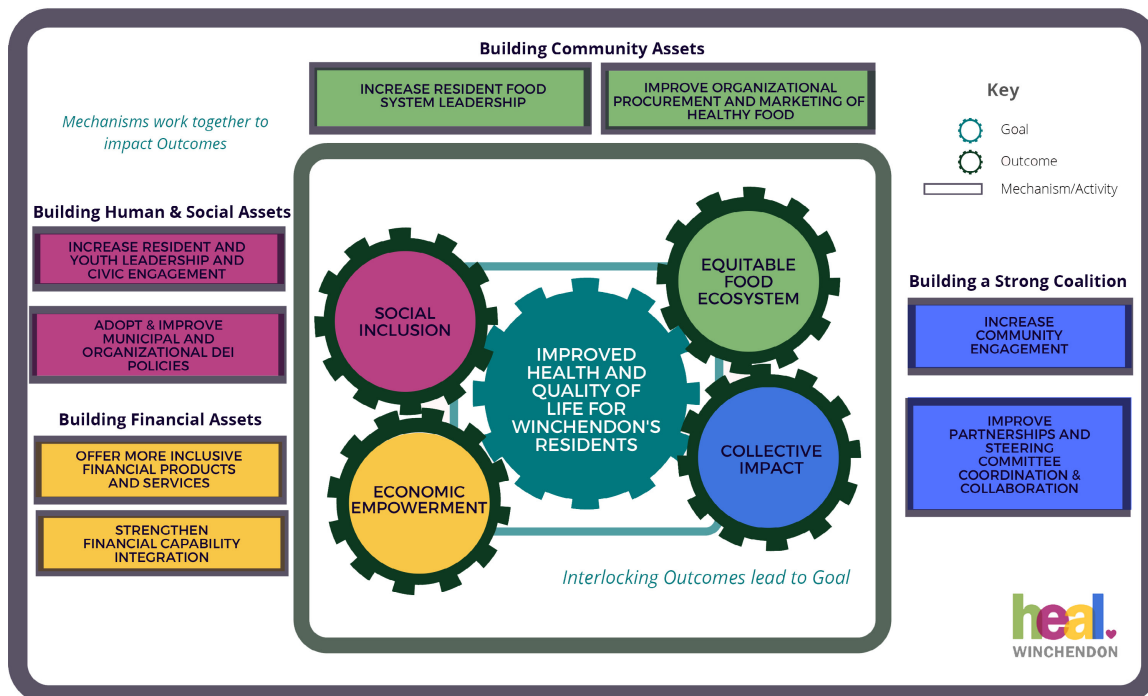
Building Community Assets

INCREASE RESIDENT FOOD SYSTEM LEADERSHIP

IMPROVE ORGANIZATIONAL PROCUREMENT AND MARKETING OF HEALTHY FOOD

Mechanisms work together to impact Outcomes

Key

Goal

Outcome

Mechanism/Activity

Building Human & Social Assets

INCREASE RESIDENT AND YOUTH LEADERSHIP AND CIVIC ENGAGEMENT

ADOPT & IMPROVE MUNICIPAL AND ORGANIZATIONAL DEI POLICIES

Building Financial Assets

OFFER MORE INCLUSIVE FINANCIAL PRODUCTS AND SERVICES

STRENGTHEN FINANCIAL CAPABILITY INTEGRATION

SOCIAL INCLUSION

EQUITABLE FOOD ECOSYSTEM

IMPROVED HEALTH AND QUALITY OF LIFE FOR WINCHENDON'S RESIDENTS

COLLECTIVE IMPACT

ECONOMIC EMPOWERMENT

Interlocking Outcomes lead to Goal

Building a Strong Coalition

INCREASE COMMUNITY ENGAGEMENT

IMPROVE PARTNERSHIPS AND STEERING COMMITTEE COORDINATION & COLLABORATION

heal

WINCHENDON